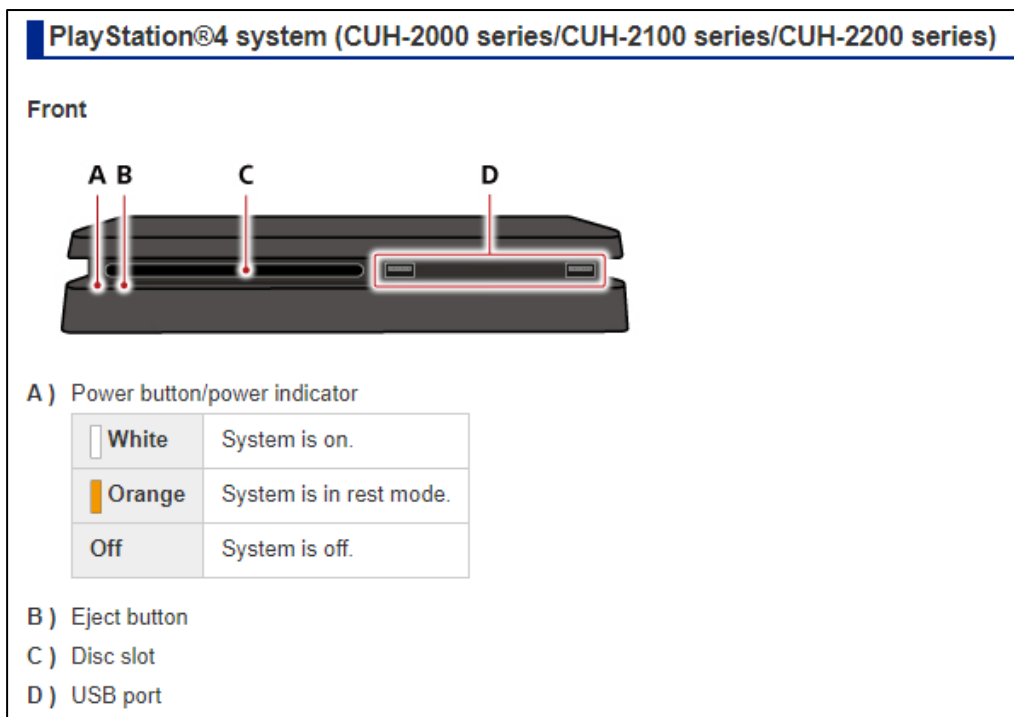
PlayStation®4 system (CUH-2000 series/CUH-2100 series/CUH-2200 series)

Front

A B C D

A ) Power button/power indicator

| White | System is on. |
|---|---|
| Orange | System is in rest mode. |
| Off | System is off. |

B ) Eject button

C ) Disc slot

D ) USB port